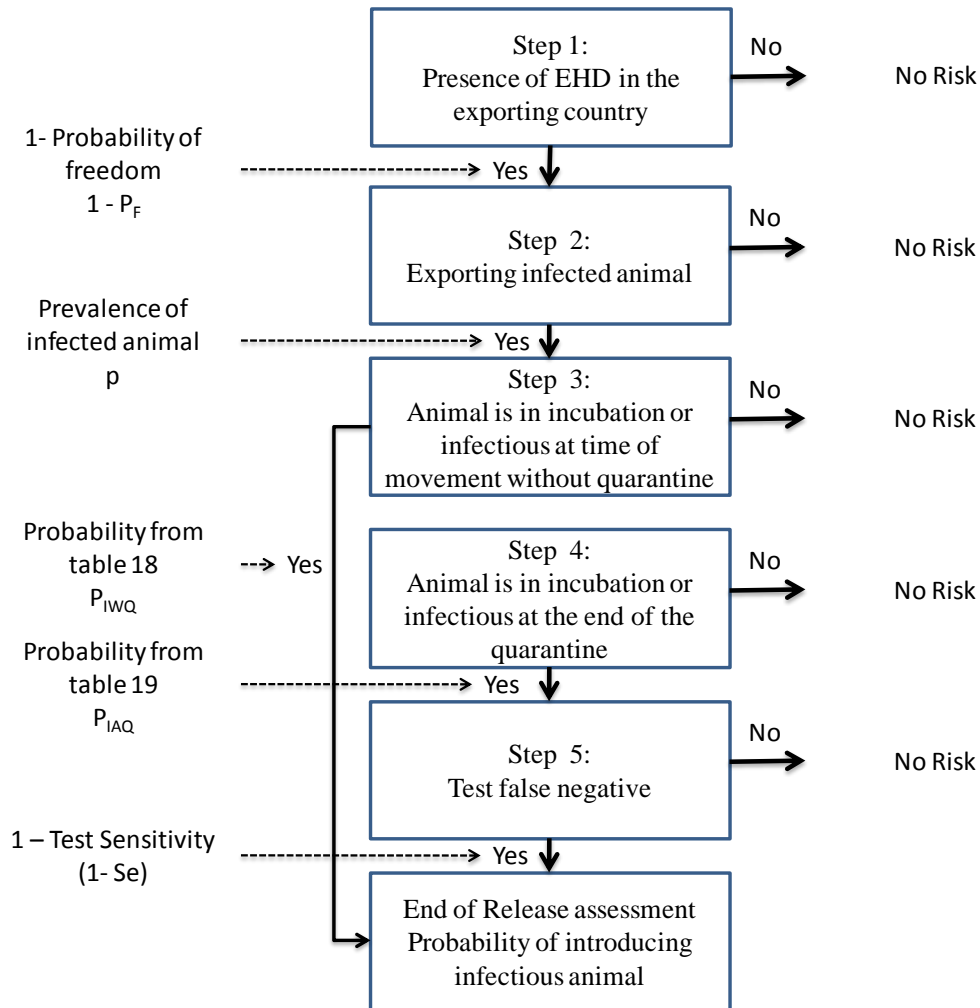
Step 1:
Presence of EHD in the exporting country

No

No Risk

1- Probability of freedom
$1 - P_F$

Yes

Step 2:
Exporting infected animal

No

No Risk

Prevalence of infected animal
p

Yes

Step 3:
Animal is in incubation or infectious at time of movement without quarantine

No

No Risk

Probability from table 18
$P_{IWQ}$

Yes

Step 4:
Animal is in incubation or infectious at the end of the quarantine

No

No Risk

Probability from table 19
$P_{IAQ}$

Yes

Step 5:
Test false negative

No

No Risk

1 – Test Sensitivity
(1- Se)

Yes

End of Release assessment
Probability of introducing infectious animal